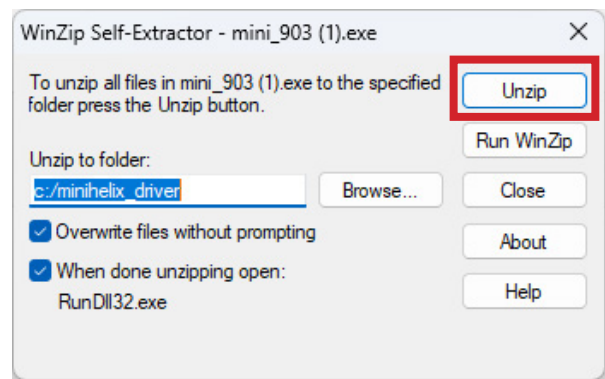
WinZip Self-Extractor - mini_903 (1).exe

X

To unzip all files in mini_903 (1).exe to the specified folder press the Unzip button.

Unzip

Run WinZip

Unzip to folder:

c:/minihelix_driver

Browse...

Close

Overwrite files without prompting

About

When done unzipping open:

RunDll32.exe

Help